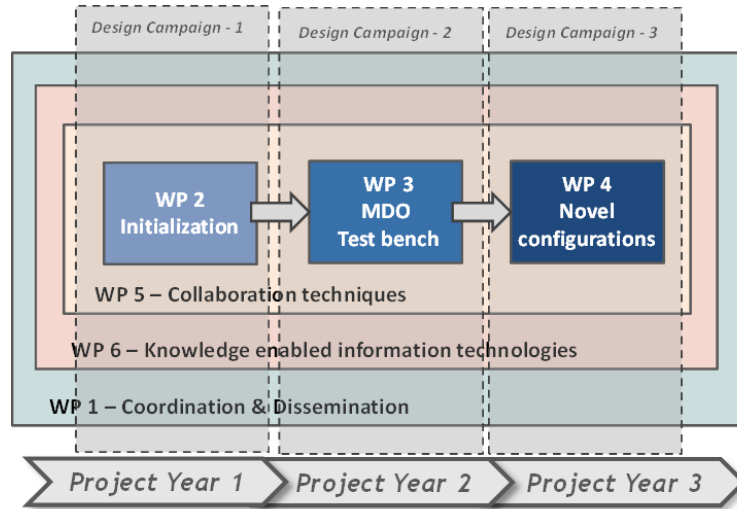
Design Campaign - 1

Design Campaign - 2

Design Campaign - 3

WP 2
Initialization

WP 3
MDO
Test bench

WP 4
Novel
configurations

WP 5 – Collaboration techniques

WP 6 – Knowledge enabled information technologies

WP 1 – Coordination & Dissemination

Project Year 1

Project Year 2

Project Year 3